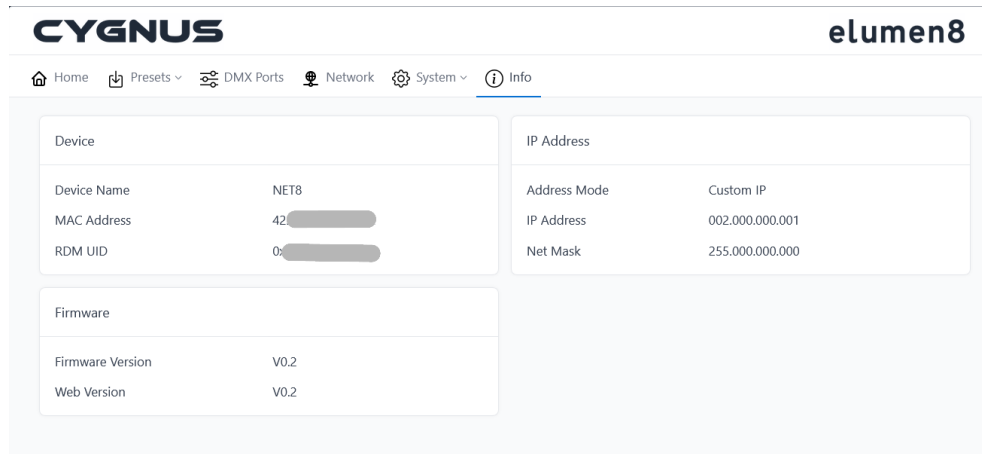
CYGNUS

elumen8

Home Presets DMX Ports Network System Info

Device

| Device Name | NET8 |
|---|---|
| MAC Address | 42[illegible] |
| RDM UID | 0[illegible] |

IP Address

| Address Mode | Custom IP |
|---|---|
| IP Address | 002.000.000.001 |
| Net Mask | 255.000.000.000 |

Firmware

| Firmware Version | V0.2 |
|---|---|
| Web Version | V0.2 |